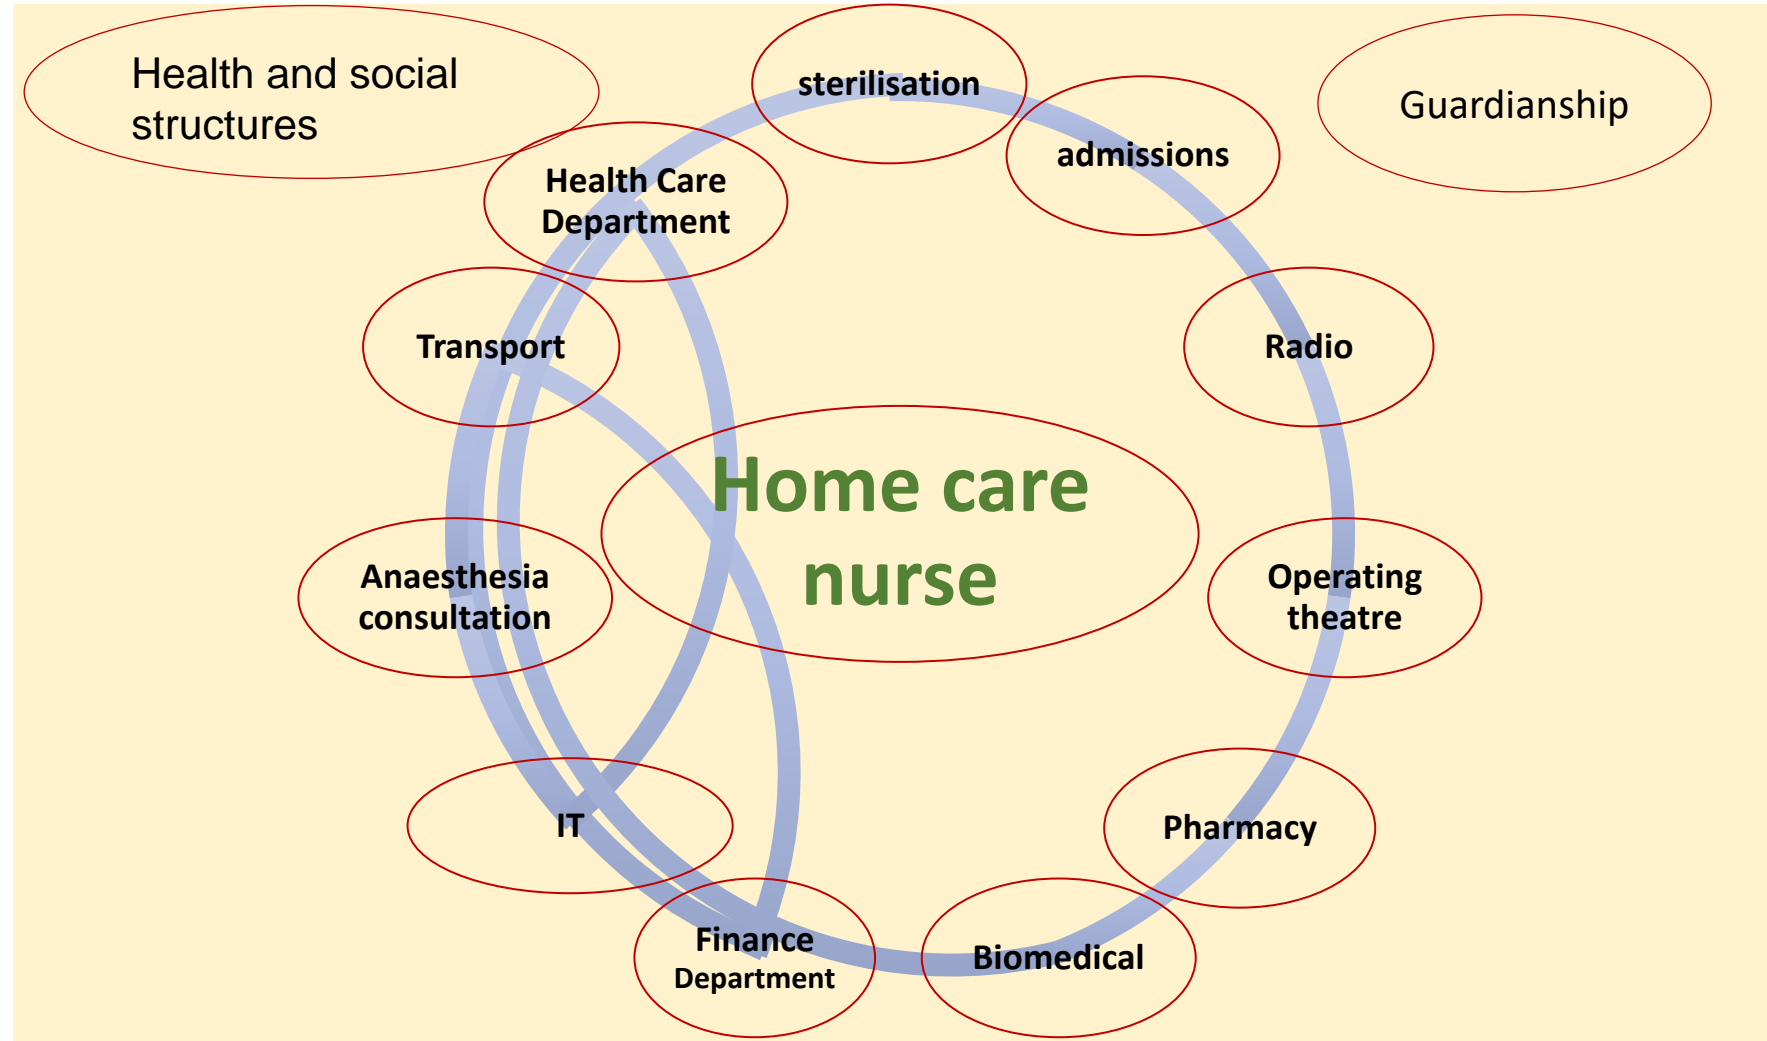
Health and social structures

sterilisation

Guardianship

admissions

Health Care Department

Transport

Radio

Home care nurse

Anaesthesia consultation

Operating theatre

IT

Pharmacy

Finance Department

Biomedical